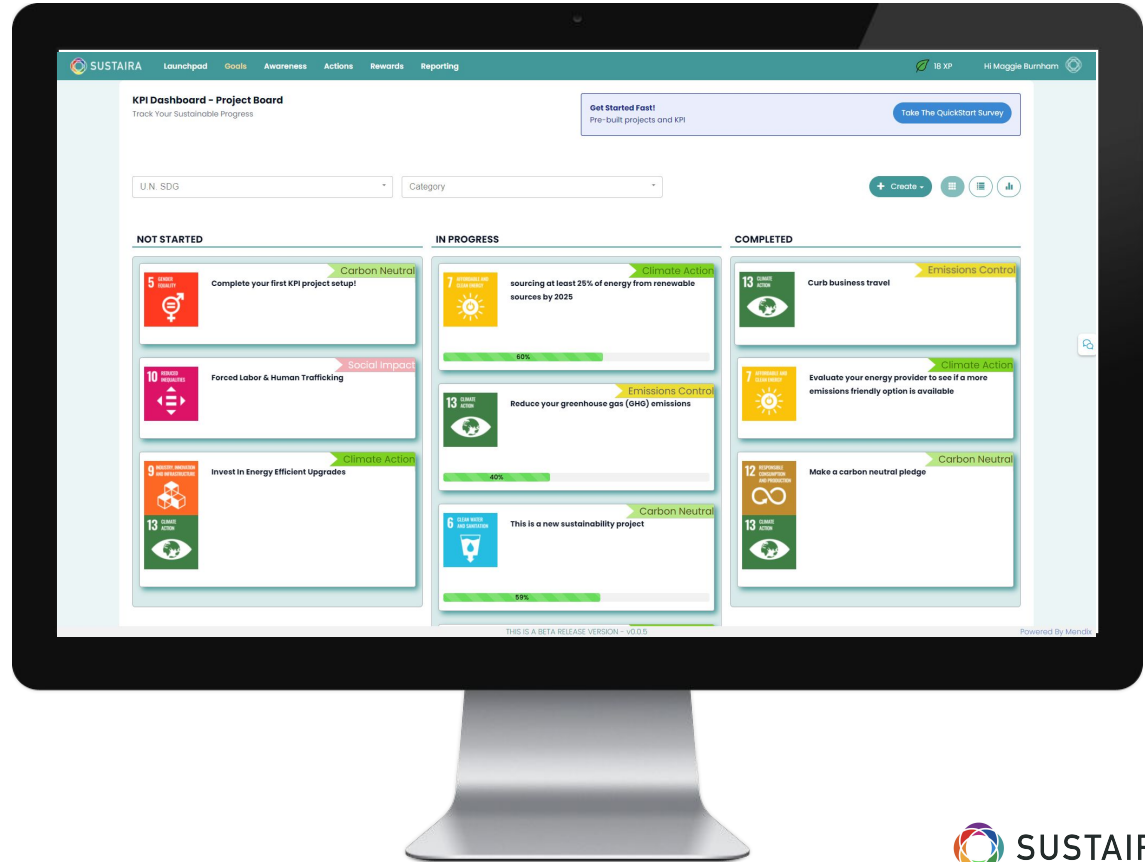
SUSTAIRA Launchpad Goals Awareness Actions Rewards Reporting 18 XP Hi Maggie Burnham

KPI Dashboard - Project Board
Track Your Sustainable Progress

Get Started Fast!
Pre-built projects and KPI
Take The QuickStart Survey

U.N. SDG
Category
Create

NOT STARTED

Carbon Neutral
5 GENDER EQUALITY
Complete your first KPI project setup!

Social Impact
10 REDUCED INEQUALITIES
Forced Labor & Human Trafficking

Climate Action
9 INDUSTRY, INNOVATION AND INFRASTRUCTURE
13 CLIMATE ACTION
Invest In Energy Efficient Upgrades

IN PROGRESS

Climate Action
7 AFFORDABLE AND CLEAN ENERGY
sourcing at least 25% of energy from renewable sources by 2025
60%

Emissions Control
13 CLIMATE ACTION
Reduce your greenhouse gas (GHG) emissions
40%

Carbon Neutral
6 CLEAN WATER AND SANITATION
This is a new sustainability project
59%

COMPLETED

Emissions Control
13 CLIMATE ACTION
Curb business travel

Climate Action
7 AFFORDABLE AND CLEAN ENERGY
Evaluate your energy provider to see if a more emissions friendly option is available

Carbon Neutral
12 RESPONSIBLE CONSUMPTION AND PRODUCTION
13 CLIMATE ACTION
Make a carbon neutral pledge

THIS IS A BETA RELEASE VERSION - v0.0.5
Powered By Mendix

SUSTAIR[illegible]